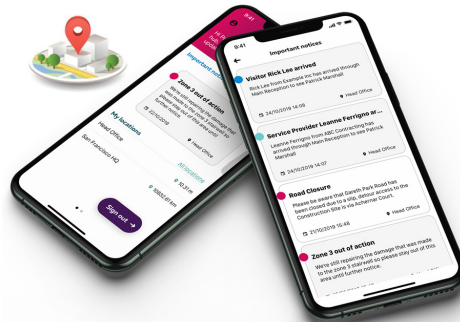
9:41

Important notices

Visitor Rick Lee arrived

Rick Lee from Example Inc has arrived through Main Reception to see Patrick Marshall

24/10/2019 16:09

Head Office

Service Provider Leanne Ferrigno ar...

Leanne Ferrigno from ABC Contracting has arrived through Main Reception to see Patrick Marshall

24/10/2019 14:07

Head Office

Road Closure

Please be aware that Gareth Park Road has been closed due to a slip, detour access to the Construction Site is via Achernar Court.

21/10/2019 16:46

Head Office

Zone 3 out of action

We're still repairing the damage that was made to the zone 3 stairwell so please stay out of this area until further notice.

9:41

Important notices

Zone 3 out of action

We're still repairing the damage that was made to the zone 3 stairwell so please stay out of this area until further notice.

22/10/2019

Head Office

My locations

All locations

Head Office

San Francisco HQ

10.31 m

10852.61 km

Sign out